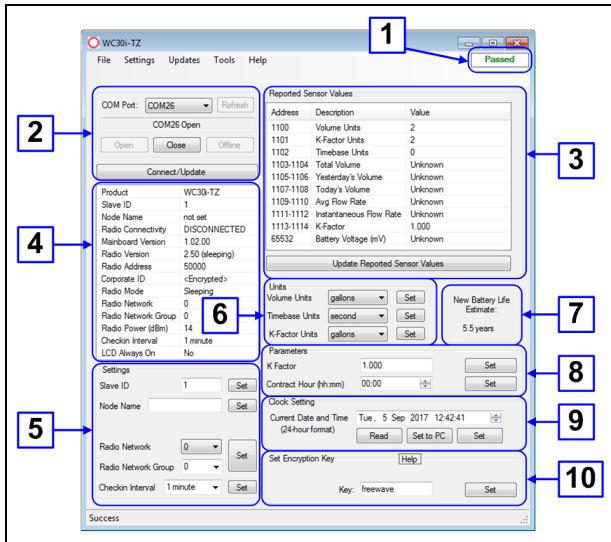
WC30i-TZ

File Settings Updates Tools Help

1

Passed

2

COM Port: COM26 Refresh

COM26 Open

Open Close Offline

Connect/Update

Reported Sensor Values

| Address | Description | Value |
|---|---|---|
| 1100 | Volume Units | 2 |
| 1101 | K-Factor Units | 2 |
| 1102 | Timebase Units | 0 |
| 1103-1104 | Total Volume | Unknown |
| 1105-1106 | Yesterday's Volume | Unknown |
| 1107-1108 | Today's Volume | Unknown |
| 1109-1110 | Avg Flow Rate | Unknown |
| 1111-1112 | Instantaneous Flow Rate | Unknown |
| 1113-1114 | K-Factor | 1.000 |
| 65532 | Battery Voltage (mV) | Unknown |

Update Reported Sensor Values

3

4

| Product | WC30i-TZ |
|---|---|
| Slave ID | 1 |
| Node Name | not set |
| Radio Connectivity | DISCONNECTED |
| Mainboard Version | 1.02.00 |
| Radio Version | 2.50 (sleeping) |
| Radio Address | 50000 |
| Corporate ID | <Encrypted> |
| Radio Mode | Sleeping |
| Radio Network | 0 |
| Radio Network Group | 0 |
| Radio Power (dBm) | 14 |
| Checkin Interval | 1 minute |
| LCD Always On | No |

Units

Volume Units gallons Set

6

Timebase Units second Set

K-Factor Units gallons Set

New Battery Life Estimate:

5.5 years

7

Parameters

K Factor 1.000 Set

Contract Hour (hh:mm) 00:00 Set

8

Settings

Slave ID 1 Set

Node Name Set

5

Radio Network 0

Radio Network Group 0

Set

Checkin Interval 1 minute Set

Clock Setting

Current Date and Time (24-hour format) Tue , 5 Sep 2017 12:42:41

Read Set to PC Set

9

Set Encryption Key Help

Key: freewave Set

10

Success